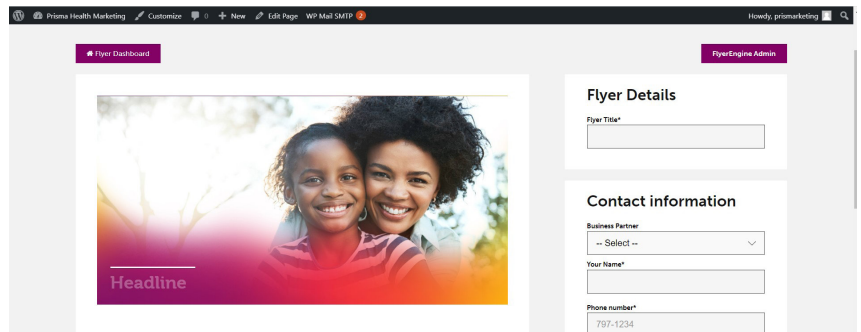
Prisma Health Marketing Customize 0 New Edit Page WP Mail SMTP 2 Howdy, prismarketing

Flyer Dashboard

FlyerEngine Admin

Headline

Flyer Details

Flyer Title*

Contact information

Business Partner

-- Select --

Your Name*

Phone number*

797-1234